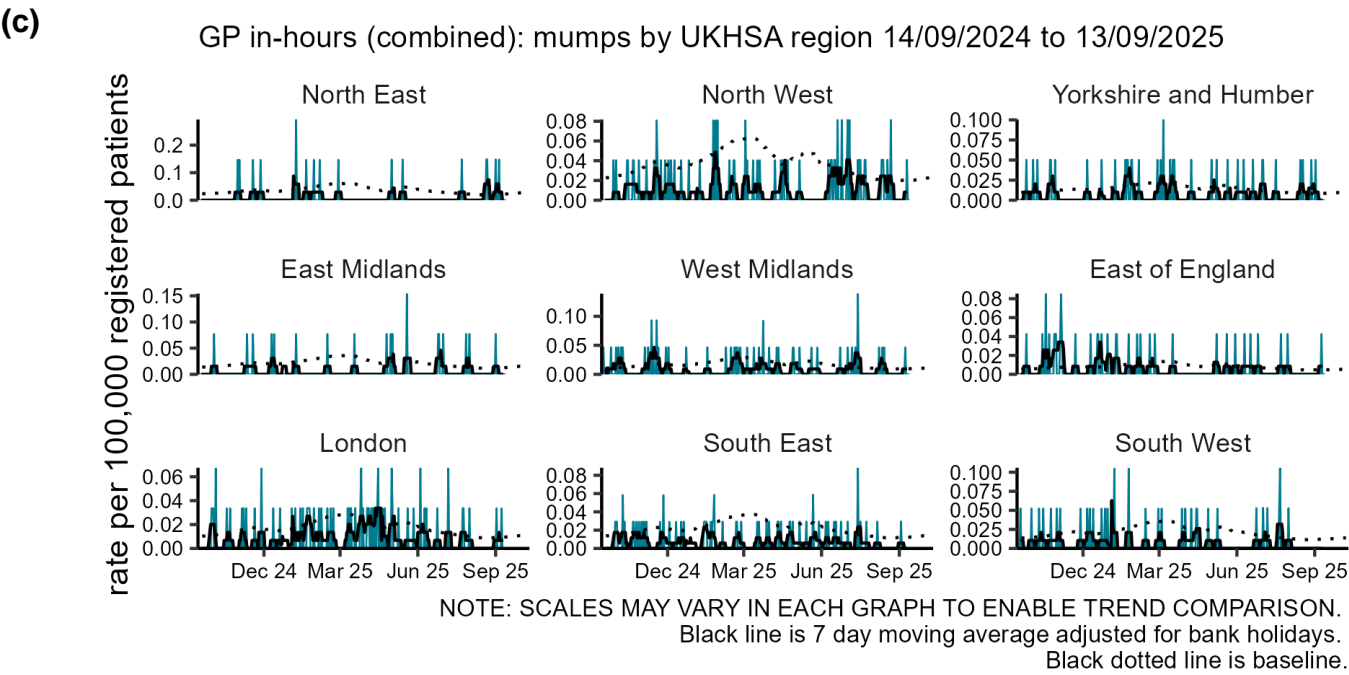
(c)

GP in-hours (combined): mumps by UKHSA region 14/09/2024 to 13/09/2025

rate per 100,000 registered patients

North East
0.2
0.1
0.0

North West
0.08
0.06
0.04
0.02
0.00

Yorkshire and Humber
0.100
0.075
0.050
0.025
0.000

East Midlands
0.15
0.10
0.05
0.00

West Midlands
0.10
0.05
0.00

East of England
0.08
0.06
0.04
0.02
0.00

London
0.06
0.04
0.02
0.00
Dec 24 Mar 25 Jun 25 Sep 25

South East
0.08
0.06
0.04
0.02
0.00
Dec 24 Mar 25 Jun 25 Sep 25

South West
0.100
0.075
0.050
0.025
0.000
Dec 24 Mar 25 Jun 25 Sep 25

NOTE: SCALES MAY VARY IN EACH GRAPH TO ENABLE TREND COMPARISON.
Black line is 7 day moving average adjusted for bank holidays.
Black dotted line is baseline.